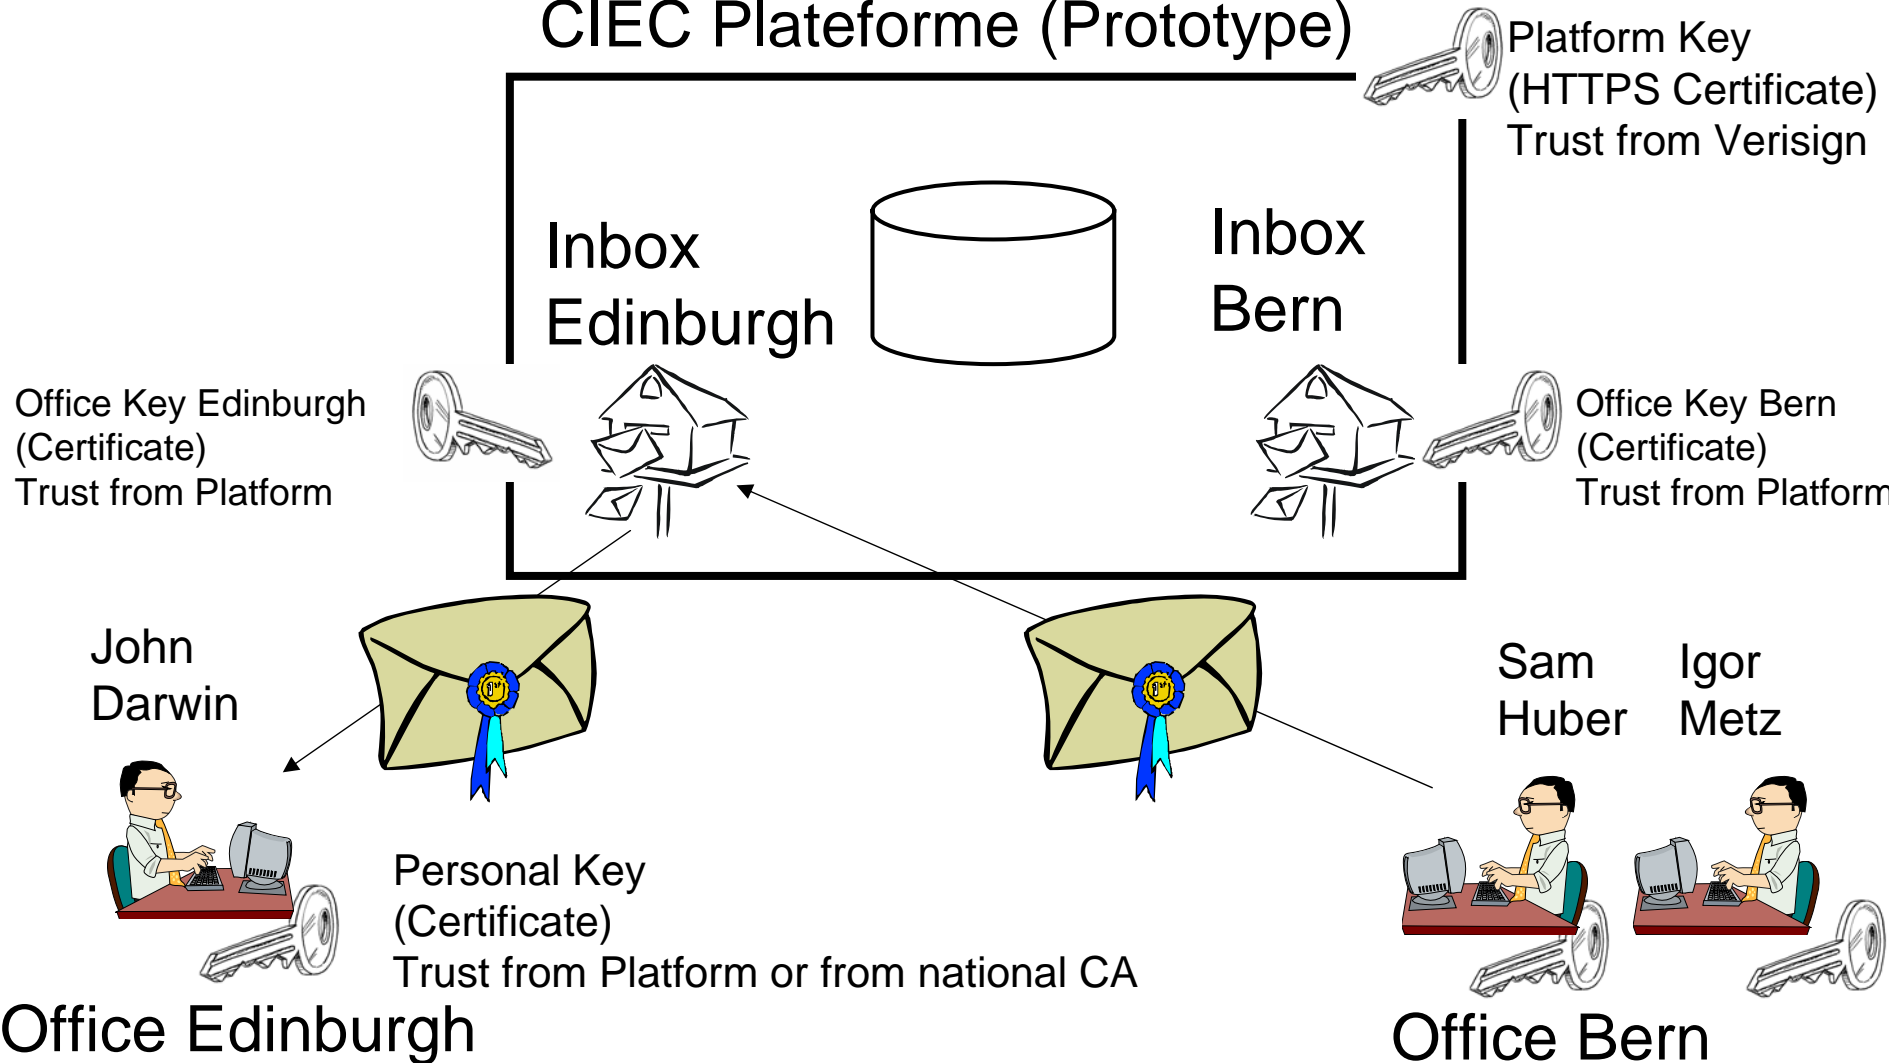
CIEC Plateforme (Prototype)

Platform Key
(HTTPS Certificate)
Trust from Verisign

Inbox
Edinburgh

Inbox
Bern

Office Key Edinburgh
(Certificate)
Trust from Platform

Office Key Bern
(Certificate)
Trust from Platform

John
Darwin

Sam
Huber

Igor
Metz

Personal Key
(Certificate)
Trust from Platform or from national CA

Office Edinburgh

Office Bern